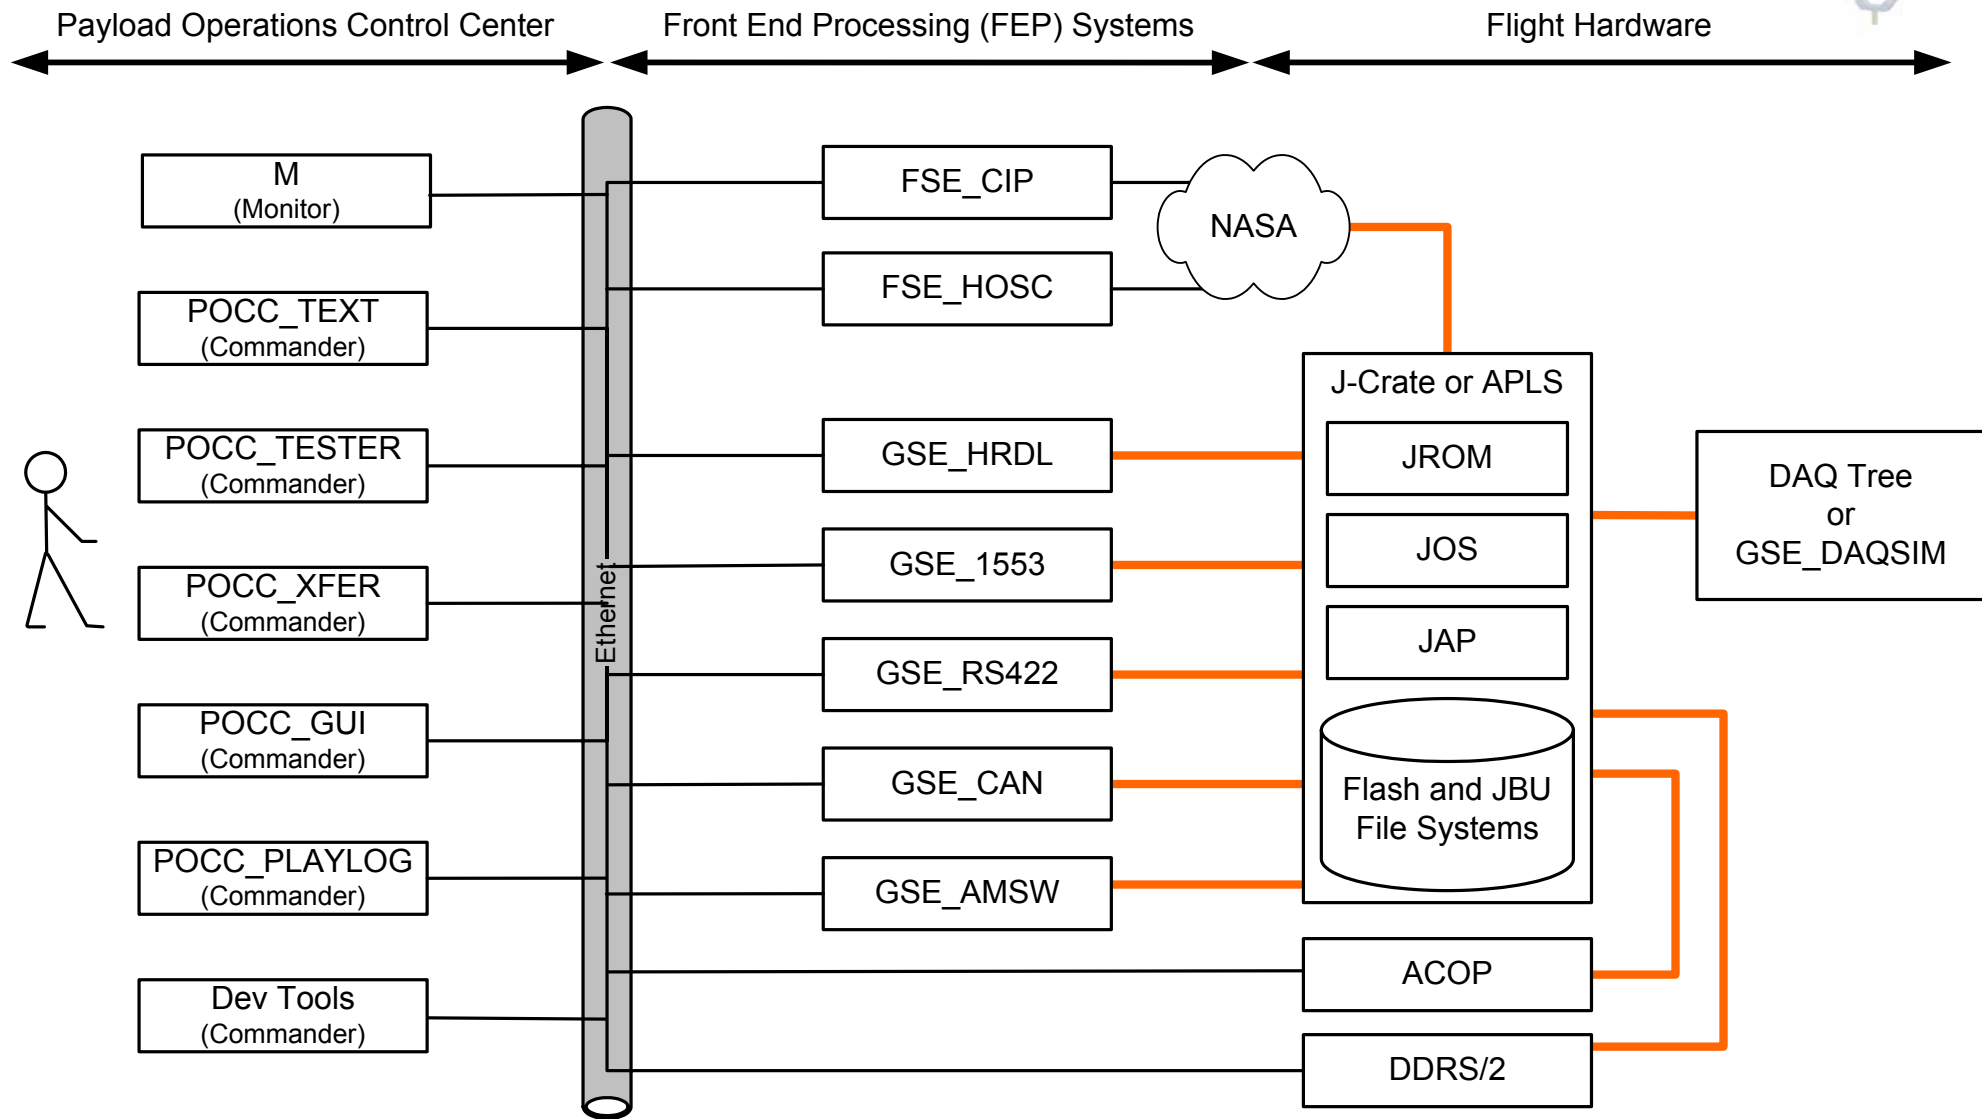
Payload Operations Control Center

Front End Processing (FEP) Systems

Flight Hardware

M
(Monitor)

POCC_TEXT
(Commander)

POCC_TESTER
(Commander)

POCC_XFER
(Commander)

POCC_GUI
(Commander)

POCC_PLAYLOG
(Commander)

Dev Tools
(Commander)

Ethernet

FSE_CIP

FSE_HOSC

NASA

GSE_HRDL

GSE_1553

GSE_RS422

GSE_CAN

GSE_AMSW

J-Crate or APLS

JROM

JOS

JAP

Flash and JBU File Systems

DAQ Tree
or
GSE_DAQSIM

ACOP

DDRS/2